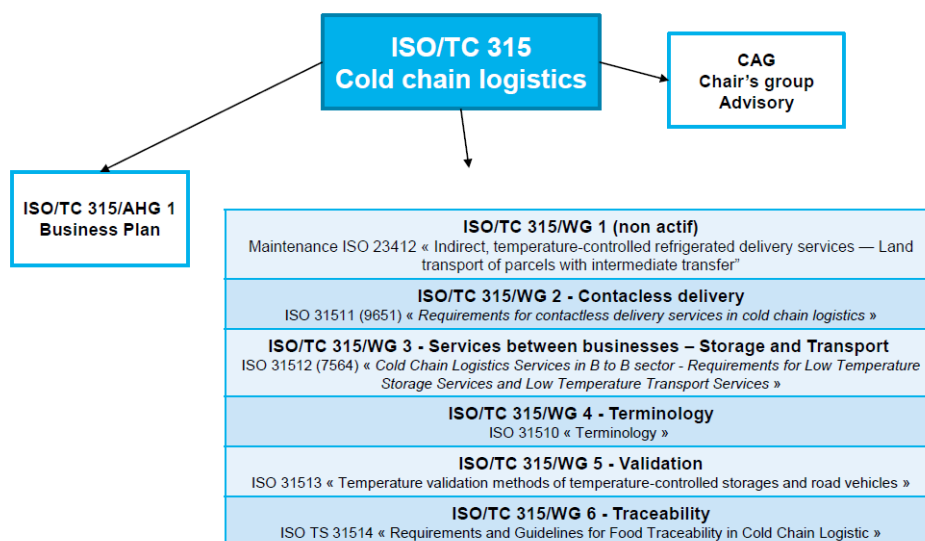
ISO/TC 315
Cold chain logistics

CAG
Chair’s group
Advisory

ISO/TC 315/AHG 1
Business Plan

ISO/TC 315/WG 1 (non actif)
Maintenance ISO 23412 « Indirect, temperature-controlled refrigerated delivery services — Land transport of parcels with intermediate transfer”

ISO/TC 315/WG 2 - Contacless delivery
ISO 31511 (9651) « Requirements for contactless delivery services in cold chain logistics »

ISO/TC 315/WG 3 - Services between businesses – Storage and Transport
ISO 31512 (7564) « Cold Chain Logistics Services in B to B sector - Requirements for Low Temperature Storage Services and Low Temperature Transport Services »

ISO/TC 315/WG 4 - Terminology
ISO 31510 « Terminology »

ISO/TC 315/WG 5 - Validation
ISO 31513 « Temperature validation methods of temperature-controlled storages and road vehicles »

ISO/TC 315/WG 6 - Traceability
ISO TS 31514 « Requirements and Guidelines for Food Traceability in Cold Chain Logistic »